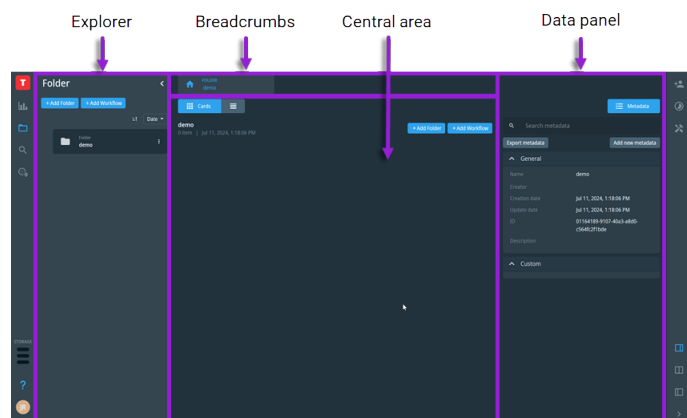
Explorer

Breadcrumbs

Central area

Data panel

T

Folder

+ Add Folder

+ Add Workflow

Date

Folder
demo

FOLDER
demo

Cards

demo
0 item | Jul 11, 2024, 1:18:06 PM

+ Add Folder

+ Add Workflow

Metadata

Search metadata

Export metadata

Add new metadata

General

| | |
|---|---|
| Name | demo |
| Creator | |
| Creation date | Jul 11, 2024, 1:18:06 PM |
| Update date | Jul 11, 2024, 1:18:06 PM |
| ID | 01164189-9107-40a3-a8d0-c564fc2f1bde |
| Description | |

Custom

STORAGE

?

R